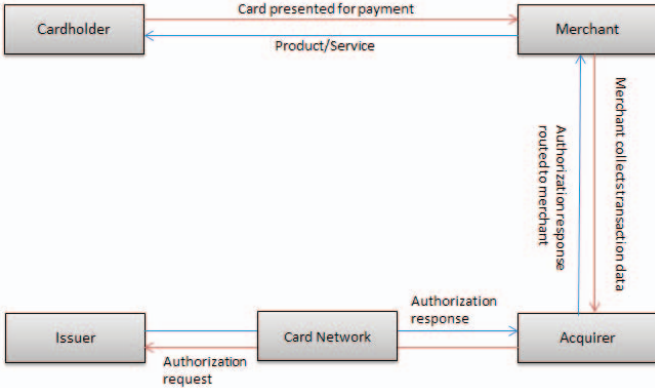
Cardholder

Card presented for payment

Product/Service

Merchant

Authorization response routed to merchant

Merchant collects transaction data

Issuer

Card Network

Authorization response

Acquirer

Authorization request